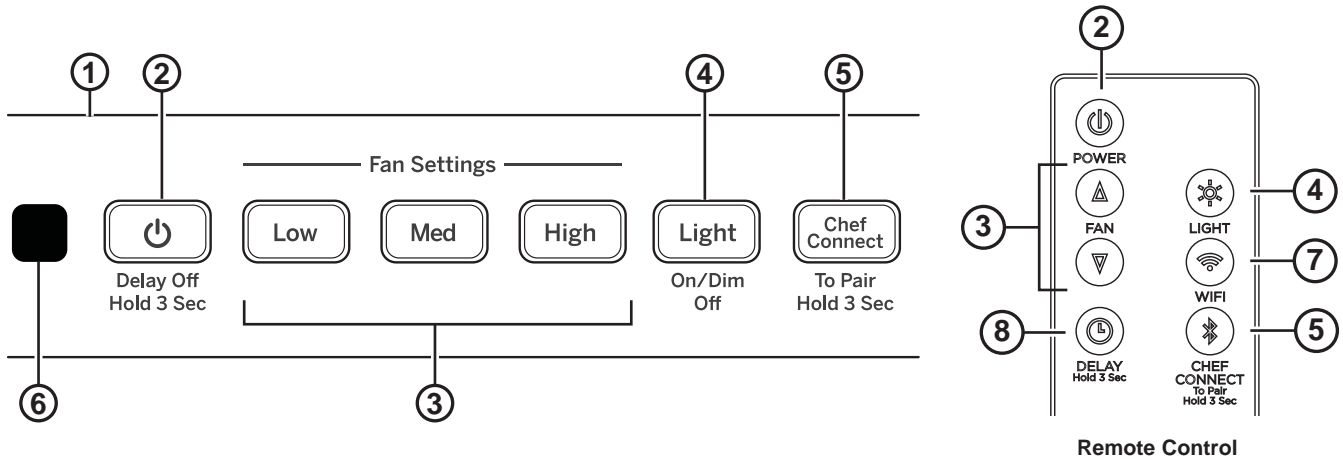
1
2
4
5

Fan Settings

Low
Med
High
Light
Chef Connect

Delay Off
Hold 3 Sec

On/Dim
Off

To Pair
Hold 3 Sec

6
3

2
POWER
3
FAN
LIGHT
4
WIFI
7
8
DELAY
Hold 3 Sec
CHEF CONNECT
To Pair
Hold 3 Sec
5

Remote Control